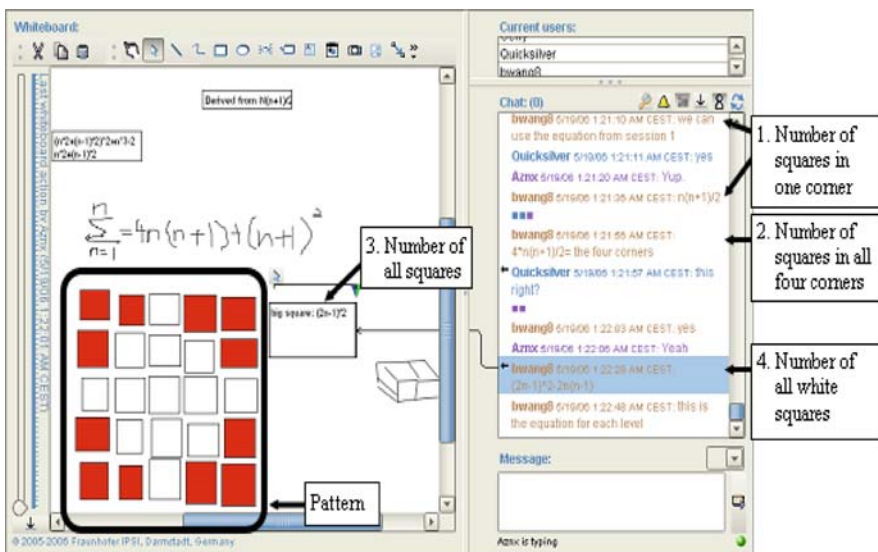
Whiteboard:

Last whiteboard action by Aznx (5/19/06 1:22:01 AM CEST)

Derived from N(n+1)/2

(n^2+(n-1)^2)^2+n^2-2
n^2+(n-1)^2

$\sum_{n=1}^{n} = 4n(n+1) + (n+1)^2$

3. Number of all squares

big square: (2n-1)^2

Pattern

© 2005-2006 Fraunhofer IPSI, Darmstadt, Germany

Current users:

Quicksilver
bwang8

Chat: (0)

bwang8 5/19/06 1:21:10 AM CEST: we can use the equation from session 1

Quicksilver 5/19/06 1:21:11 AM CEST: yes

Aznx 5/19/06 1:21:20 AM CEST: Yup.

bwang8 5/19/06 1:21:36 AM CEST: n(n+1)/2

bwang8 5/19/06 1:21:55 AM CEST: 4*n(n+1)/2= the four corners

Quicksilver 5/19/06 1:21:57 AM CEST: this right?

bwang8 5/19/06 1:22:03 AM CEST: yes

Aznx 5/19/06 1:22:06 AM CEST: Yeah

bwang8 5/19/06 1:22:28 AM CEST: (2n-1)^2-2n(n-1)

bwang8 5/19/06 1:22:48 AM CEST: this is the equation for each level

1. Number of squares in one corner

2. Number of squares in all four corners

4. Number of all white squares

Message:

Aznx is typing